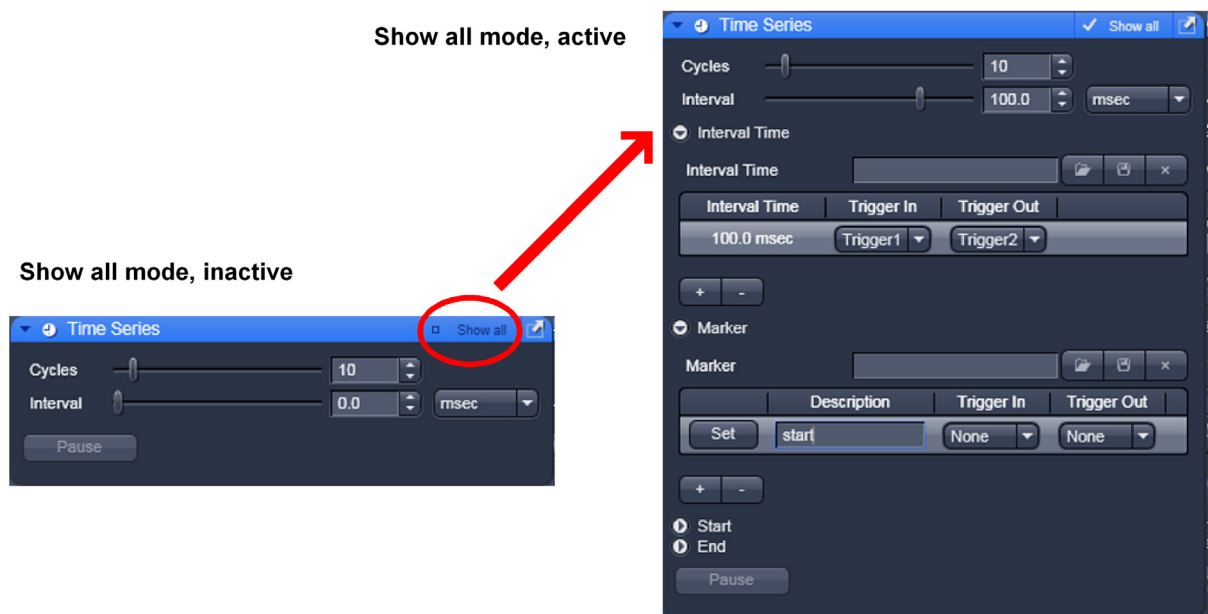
Show all mode, active

Time Series
✓ Show all

Cycles 10
Interval 100.0 msec

Interval Time
Interval Time

| Interval Time | Trigger In | Trigger Out |
|---|---|---|
| 100.0 msec | Trigger1 | Trigger2 |

+ -

Marker
Marker

| | Description | Trigger In | Trigger Out |
|---|---|---|---|
| Set | start | None | None |

+ -

Start
End
Pause

Show all mode, inactive

Time Series
Show all

Cycles 10
Interval 0.0 msec
Pause